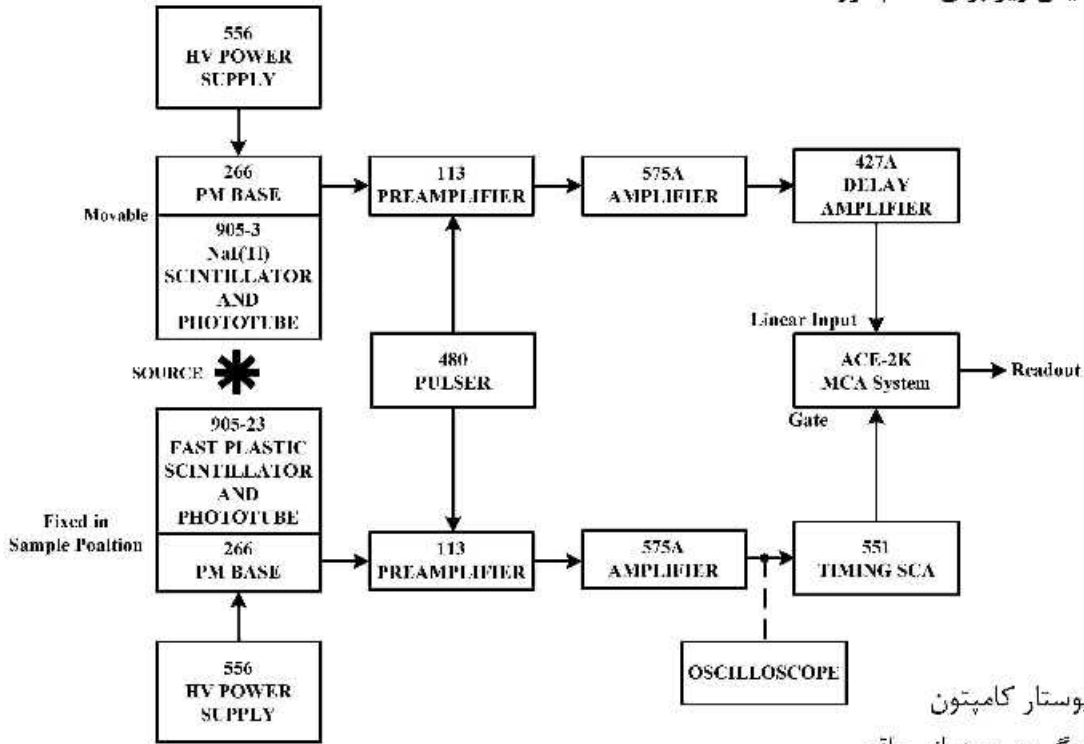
556 HV POWER SUPPLY

266 PM BASE

Movable

905-3 NaI(Tl) SCINTILLATOR AND PHOTOTUBE

113 PREAMPLIFIER

575A AMPLIFIER

427A DELAY AMPLIFIER

Linear Input

ACE-2K MCA System

Readout

Gate

SOURCE

480 PULSER

905-23 FAST PLASTIC SCINTILLATOR AND PHOTOTUBE

Fixed in Sample Position

266 PM BASE

113 PREAMPLIFIER

575A AMPLIFIER

551 TIMING SCA

OSCILLOSCOPE

556 HV POWER SUPPLY

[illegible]وستار کامپتون